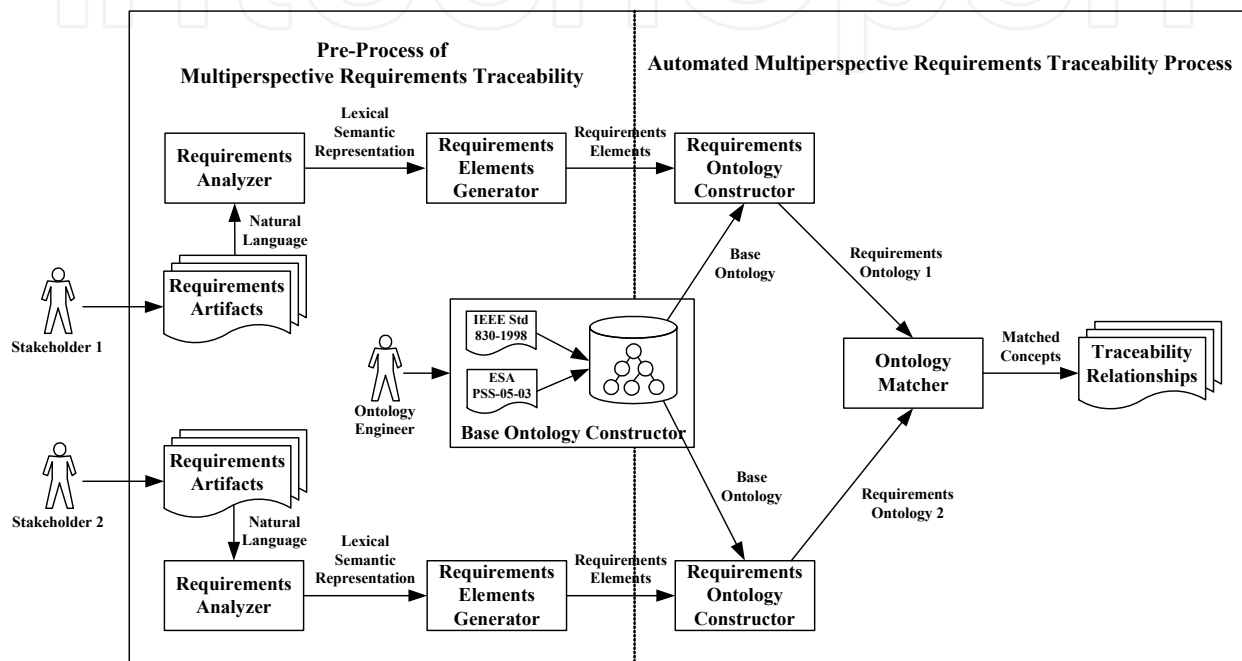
Pre-Process of Multiperspective Requirements Traceability

Automated Multiperspective Requirements Traceability Process

Lexical Semantic Representation

Requirements Elements

Requirements Analyzer

Requirements Elements Generator

Requirements Ontology Constructor

Natural Language

Base Ontology

Requirements Ontology 1

Requirements Artifacts

Stakeholder 1

IEEE Std 830-1998

ESA PSS-05-03

Ontology Engineer

Base Ontology Constructor

Ontology Matcher

Matched Concepts

Traceability Relationships

Stakeholder 2

Requirements Artifacts

Natural Language

Base Ontology

Requirements Ontology 2

Lexical Semantic Representation

Requirements Elements

Requirements Analyzer

Requirements Elements Generator

Requirements Ontology Constructor